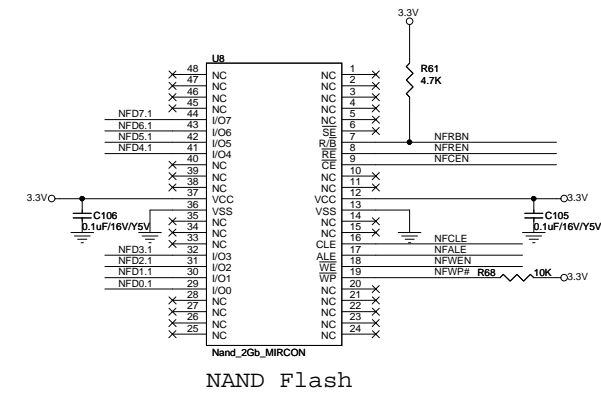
3.3V

R61
4.7K

U8

48 NC
47 NC
46 NC
45 NC
NFD7.1 44 I/O7
NFD6.1 43 I/O6
NFD5.1 42 I/O5
NFD4.1 41 I/O4
40 NC
39 NC
38 NC
37 NC
36 VCC
35 VSS
34 NC
33 NC
NFD3.1 32 I/O3
NFD2.1 31 I/O2
NFD1.1 30 I/O1
NFD0.1 29 I/O0
28 NC
27 NC
26 NC
25 NC

NC 1
NC 2
NC 3
NC 4
NC 5
NC 6
SE 7
R/B 8 NFRBN
RE 9 NFREN
CE 10 NFCEN
NC 11
NC 12
VCC 13
VSS 14
NC 15
NC 16
CLE 17 NFCLE
ALE 18 NFALE
WE 19 NFWEN
WP 20 NFWP#
NC 21
NC 22
NC 23
NC 24

3.3V
C106
0.1uF/16V/Y5V

3.3V
C105
0.1uF/16V/Y5V

R68 10K 3.3V

Nand_2Gb_MIRCON

NAND Flash